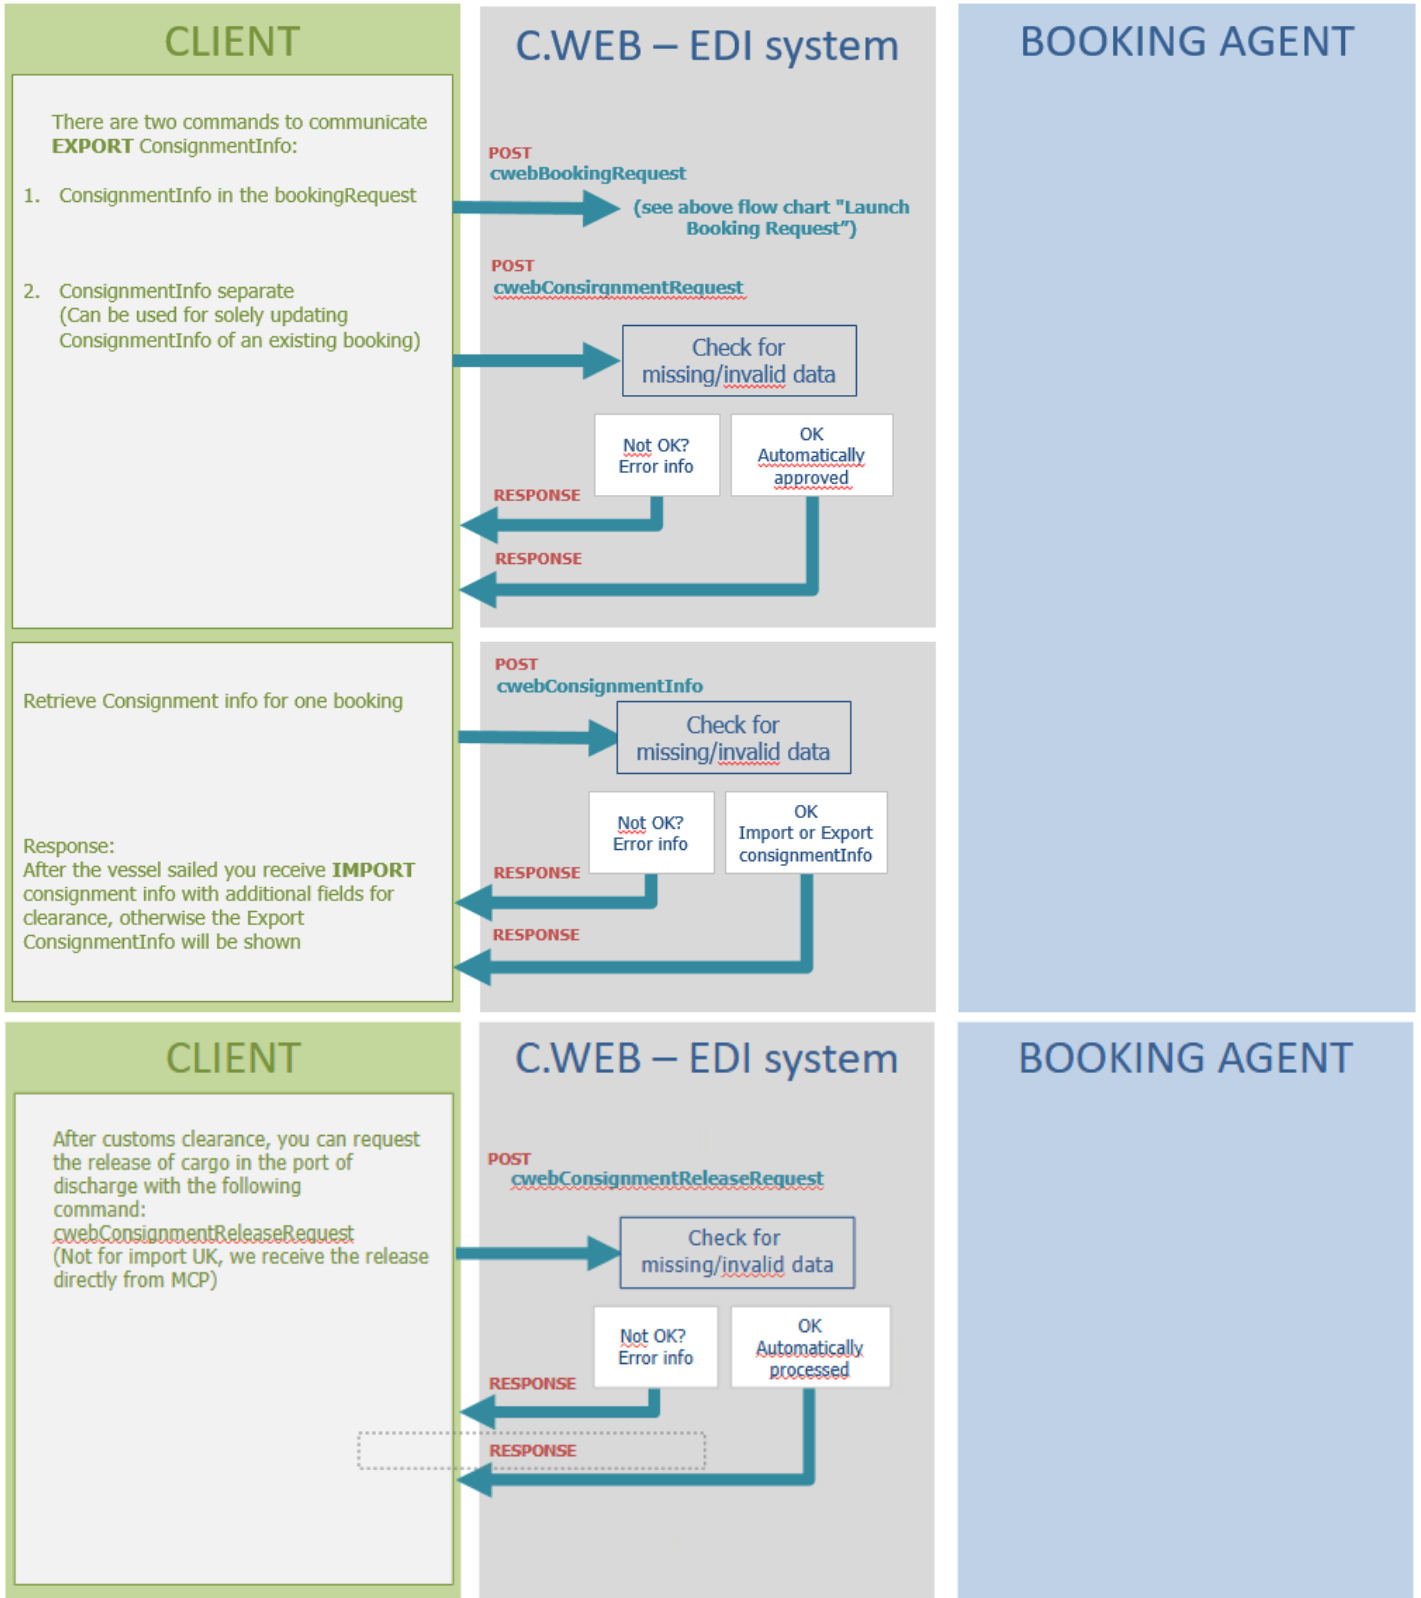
CLIENT

C.WEB – EDI system

BOOKING AGENT

There are two commands to communicate **EXPORT** ConsignmentInfo:

1. ConsignmentInfo in the bookingRequest

2. ConsignmentInfo separate (Can be used for solely updating ConsignmentInfo of an existing booking)

POST
cwebBookingRequest

(see above flow chart "Launch Booking Request")

POST
cwebConsirgnmentRequest

Check for missing/invalid data

Not OK? Error info

OK Automatically approved

RESPONSE

RESPONSE

Retrieve Consignment info for one booking

Response:
After the vessel sailed you receive **IMPORT** consignment info with additional fields for clearance, otherwise the Export ConsignmentInfo will be shown

POST
cwebConsignmentInfo

Check for missing/invalid data

Not OK? Error info

OK Import or Export consignmentInfo

RESPONSE

RESPONSE

CLIENT

C.WEB – EDI system

BOOKING AGENT

After customs clearance, you can request the release of cargo in the port of discharge with the following command:
cwebConsignmentReleaseRequest
(Not for import UK, we receive the release directly from MCP)

POST
cwebConsignmentReleaseRequest

Check for missing/invalid data

Not OK? Error info

OK Automatically processed

RESPONSE

RESPONSE